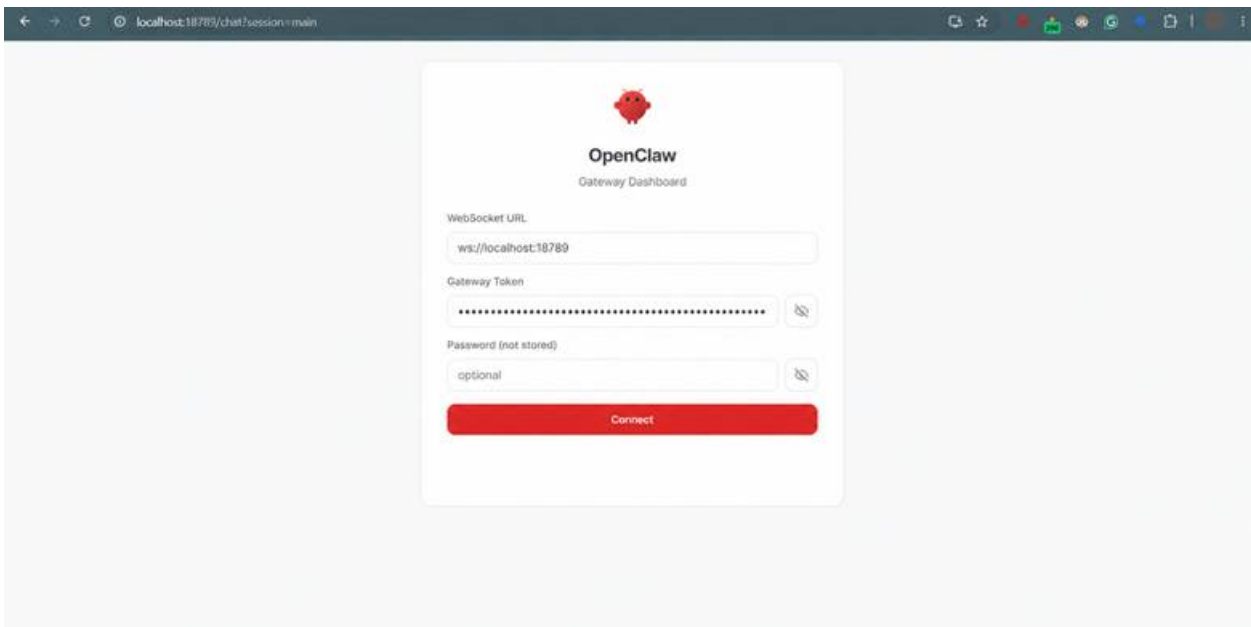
localhost:18789/chat?session=main

OpenClaw

Gateway Dashboard

WebSocket URL

ws://localhost:18789

Gateway Token

••••••••••••••••••••••••••••••••••••••••••••••••

Password (not stored)

optional

Connect